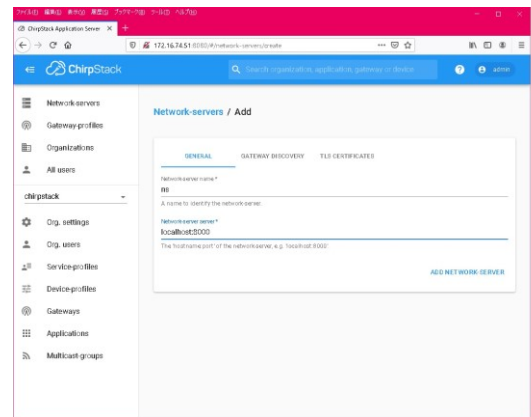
ファイル(F) 編集(E) 表示(V) 履歴(S) ブックマーク(B) ツール(T) ヘルプ(H)
ChirpStack Application Server ×
172.16.74.51:8080/#/network-servers/create
ChirpStack
Search organization, application, gateway or device
admin

Network-servers
Gateway-profiles
Organizations
All users
chirpstack
Org. settings
Org. users
Service-profiles
Device-profiles
Gateways
Applications
Multicast-groups

Network-servers / Add

GENERAL
GATEWAY DISCOVERY
TLS CERTIFICATES

Network-server name *
ns
A name to identify the network-server.

Network-server server *
localhost:8000
The 'hostname:port' of the network-server, e.g. 'localhost:8000'.

ADD NETWORK-SERVER